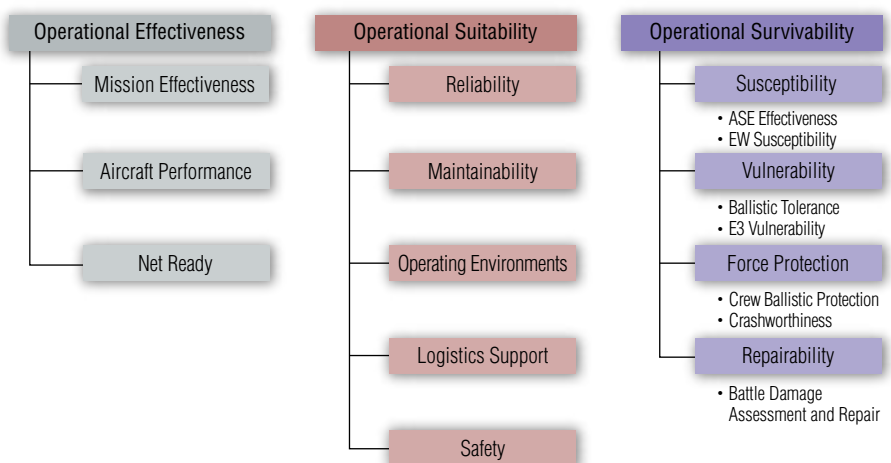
Operational Effectiveness

Mission Effectiveness

Aircraft Performance

Net Ready

Operational Suitability

Reliability

Maintainability

Operating Environments

Logistics Support

Safety

Operational Survivability

Susceptibility

• ASE Effectiveness
• EW Susceptibility

Vulnerability

• Ballistic Tolerance
• E3 Vulnerability

Force Protection

• Crew Ballistic Protection
• Crashworthiness

Repairability

• Battle Damage Assessment and Repair